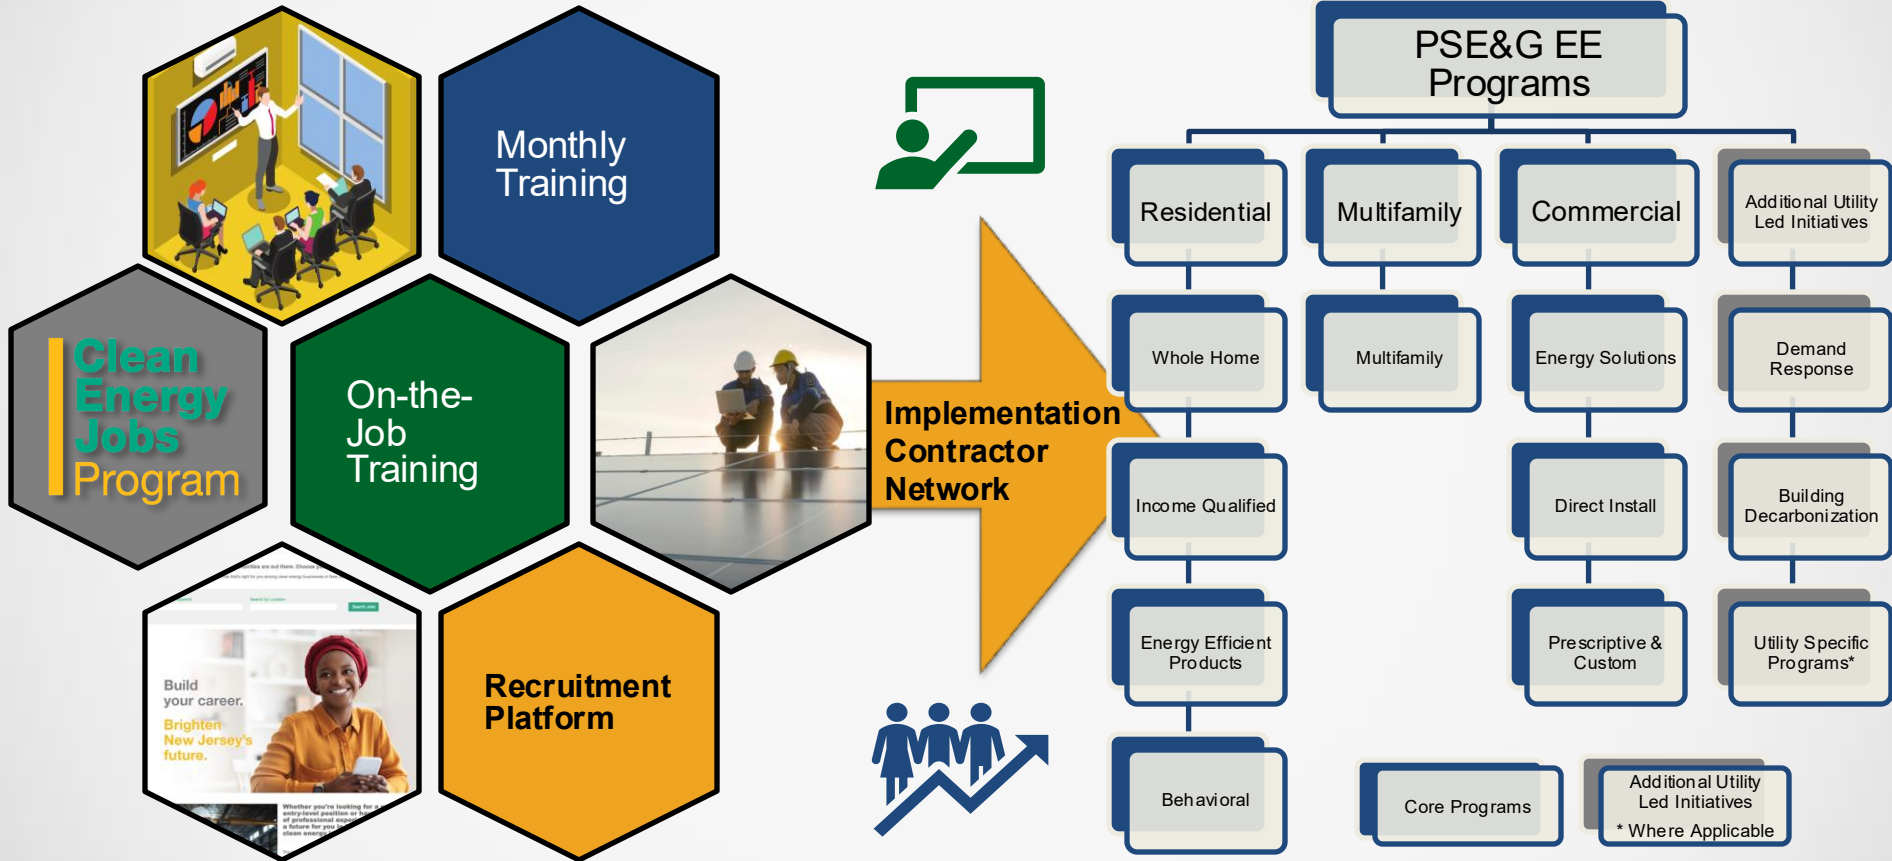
Monthly Training

Clean Energy Jobs Program

On-the-Job Training

Build your career.
Brighten New Jersey's future.

Recruitment Platform

Implementation Contractor Network

PSE&G EE Programs

Residential

Multifamily

Commercial

Additional Utility Led Initiatives

Whole Home

Multifamily

Energy Solutions

Demand Response

Income Qualified

Direct Install

Building Decarbonization

Energy Efficient Products

Prescriptive & Custom

Utility Specific Programs*

Behavioral

Core Programs

Additional Utility Led Initiatives
* Where Applicable